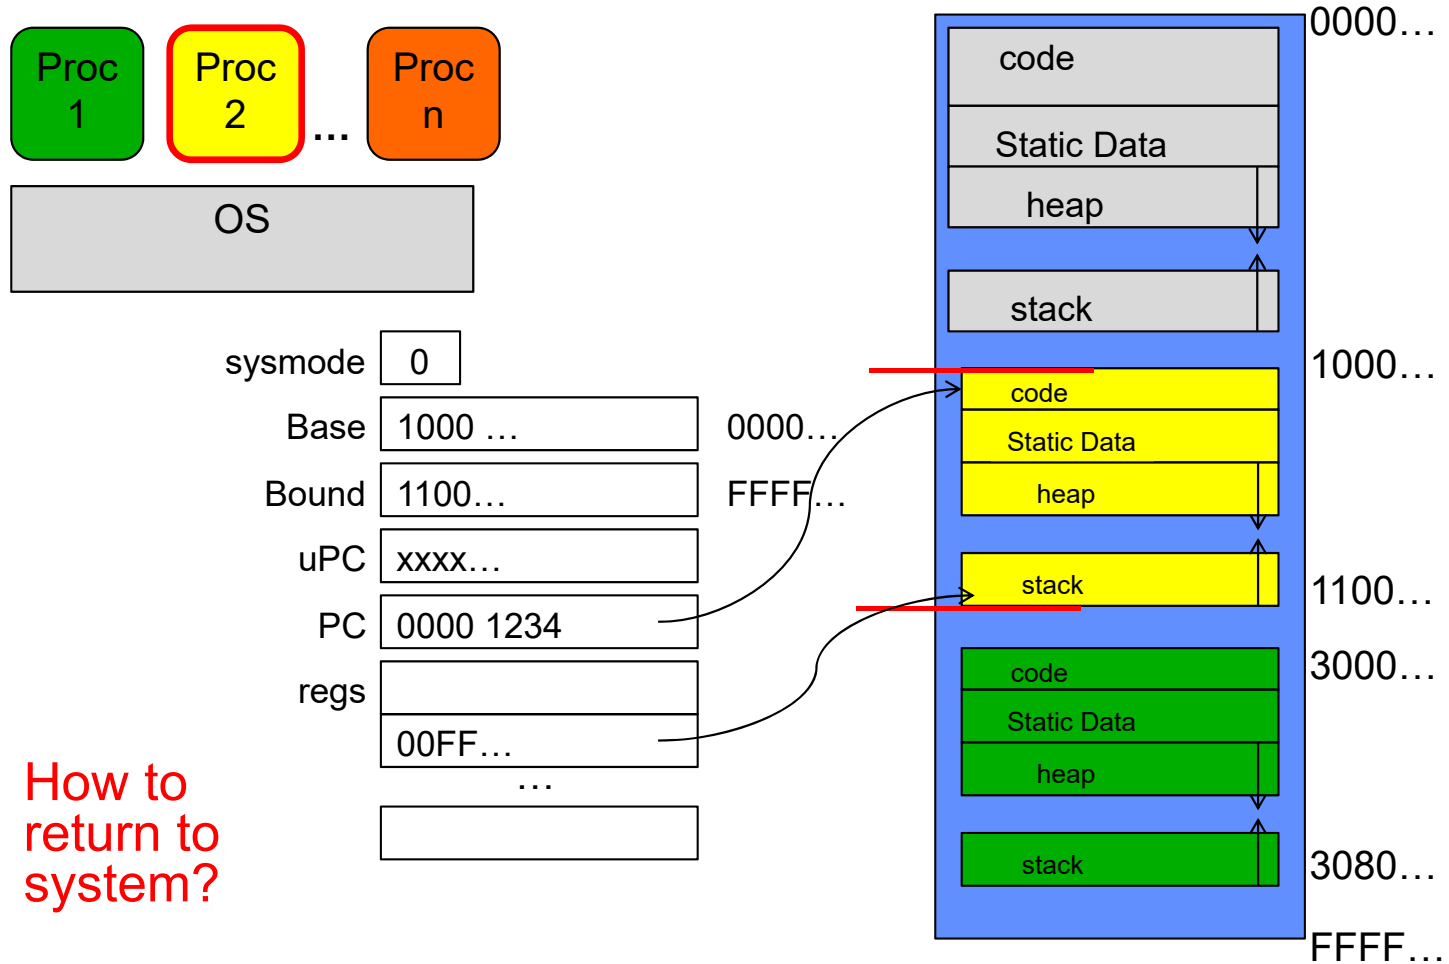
Proc 1

Proc 2

…

Proc n

OS

sysmode 0

Base 1000 …

Bound 1100…

uPC xxxx…

PC 0000 1234

regs

00FF…

…

0000…

FFFF…

How to return to system?

0000…

code

Static Data

heap

stack

1000…

code

Static Data

heap

stack

1100…

3000…

code

Static Data

heap

stack

3080…

FFFF…